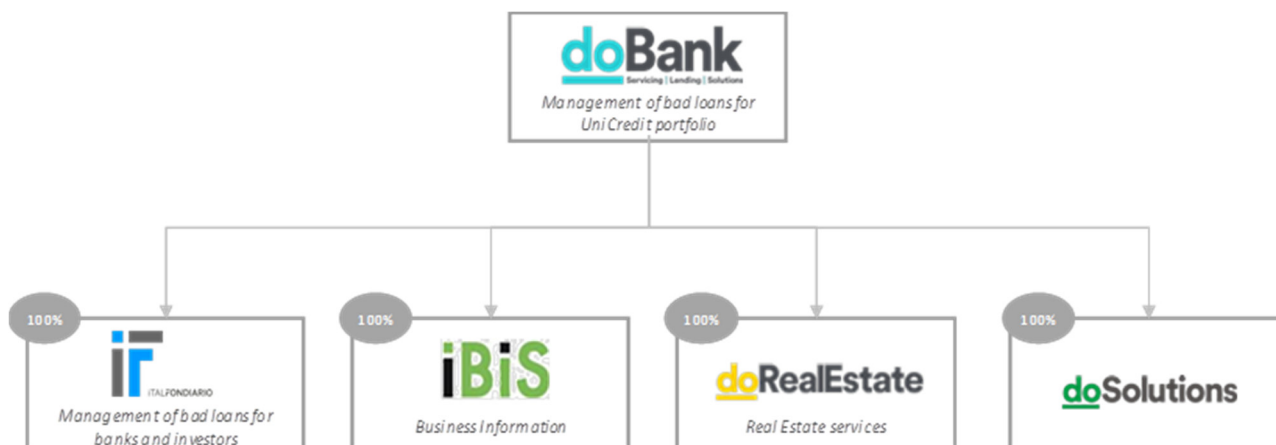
doBank
Servicing | Lending | Solutions
Management of bad loans for UniCredit portfolio

100%
iF
ITALFONDIARIO
Management of bad loans for banks and investors

100%
iBiS
Business Information

100%
doRealEstate
Real Estate services

100%
doSolutions